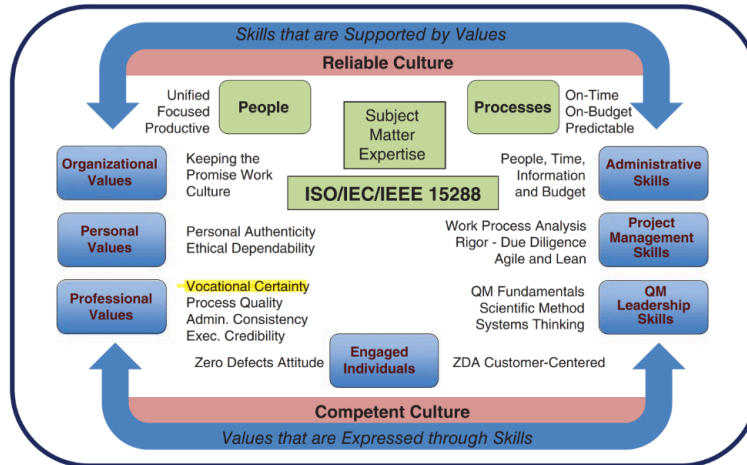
Skills that are Supported by Values

Reliable Culture

Unified
Focused
Productive

People

Subject Matter Expertise

Processes

On-Time
On-Budget
Predictable

Organizational Values

Keeping the Promise Work Culture

ISO/IEC/IEEE 15288

People, Time, Information and Budget

Administrative Skills

Personal Values

Personal Authenticity
Ethical Dependability

Work Process Analysis
Rigor - Due Diligence
Agile and Lean

Project Management Skills

Professional Values

Vocational Certainty
Process Quality
Admin. Consistency
Exec. Credibility

QM Fundamentals
Scientific Method
Systems Thinking

QM Leadership Skills

Zero Defects Attitude

Engaged Individuals

ZDA Customer-Centered

Competent Culture

Values that are Expressed through Skills